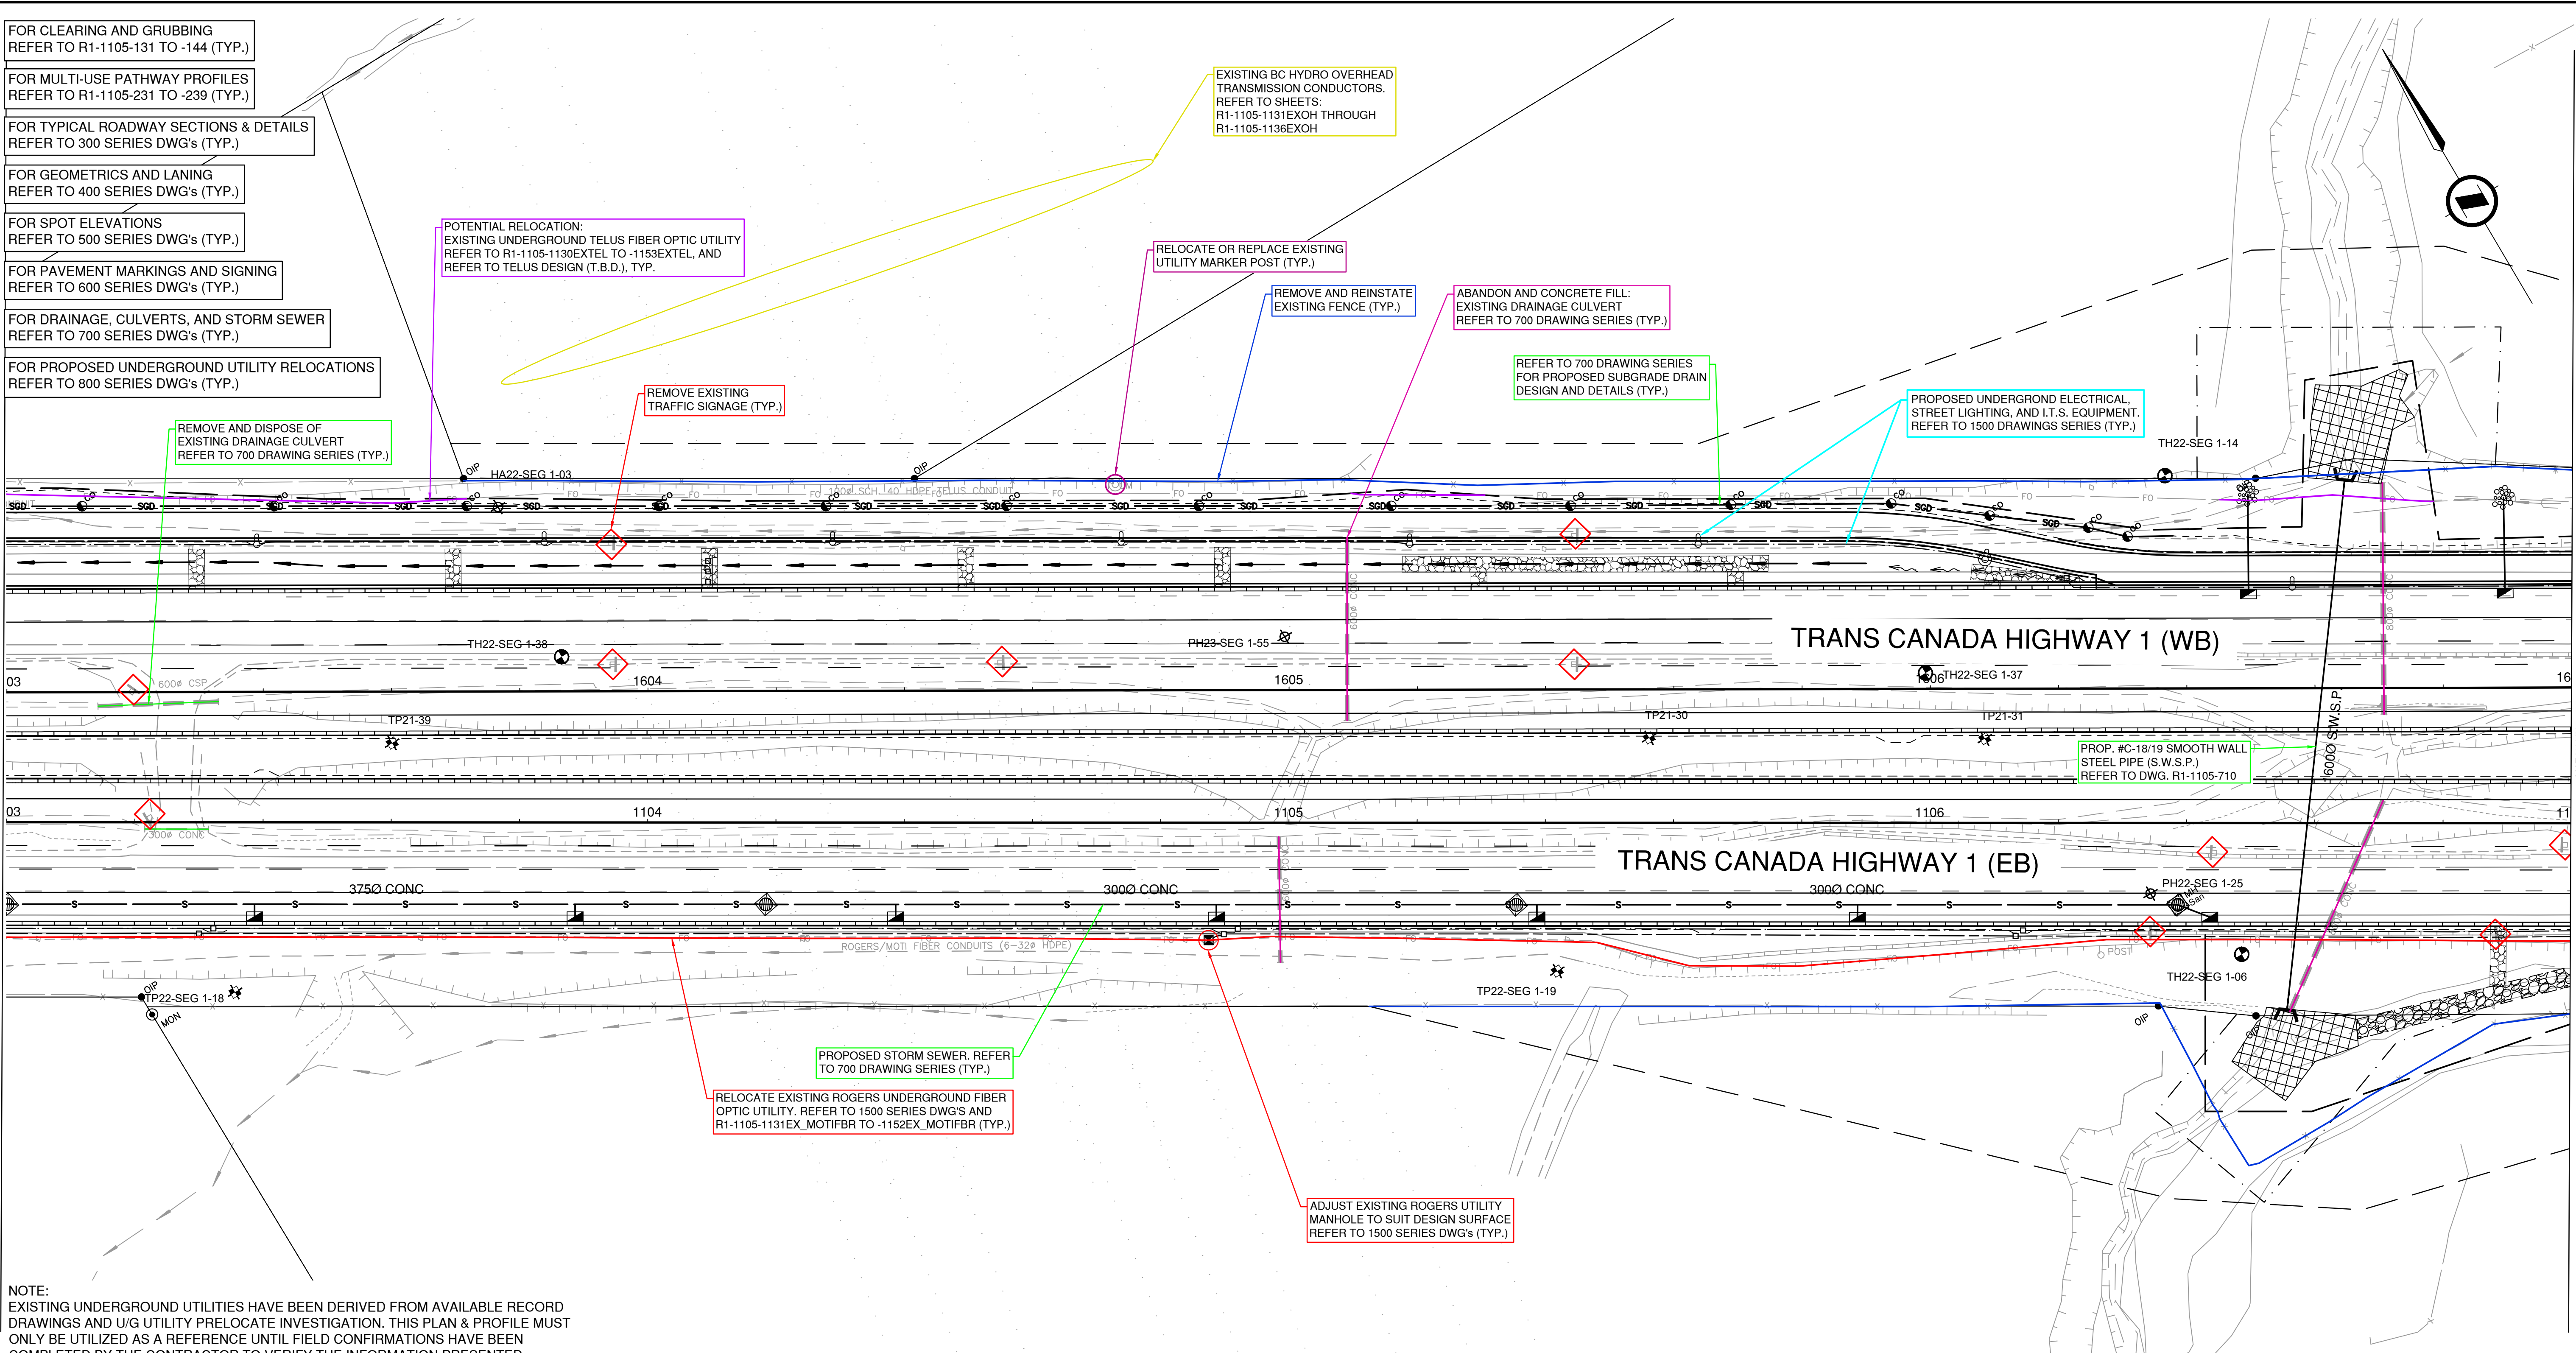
FOR CLEARING AND GRUBBING
REFER TO R1-1105-131 TO -144 (TYP.)

FOR MULTI-USE PATHWAY PROFILES
REFER TO R1-1105-231 TO -239 (TYP.)

FOR TYPICAL ROADWAY SECTIONS & DETAILS
REFER TO 300 SERIES DWG's (TYP.)

FOR GEOMETRICS AND LANING
REFER TO 400 SERIES DWG's (TYP.)

FOR SPOT ELEVATIONS
REFER TO 500 SERIES DWG's (TYP.)

FOR PAVEMENT MARKINGS AND SIGNING
REFER TO 600 SERIES DWG's (TYP.)

FOR DRAINAGE, CULVERTS, AND STORM SEWER
REFER TO 700 SERIES DWG's (TYP.)

FOR PROPOSED UNDERGROUND UTILITY RELOCATIONS
REFER TO 800 SERIES DWG's (TYP.)

EXISTING BC HYDRO OVERHEAD TRANSMISSION CONDUCTORS. REFER TO SHEETS: R1-1105-1131EXOH THROUGH R1-1105-1136EXOH

POTENTIAL RELOCATION: EXISTING UNDERGROUND TELUS FIBER OPTIC UTILITY REFER TO R1-1105-1130EXTEL TO -1153EXTEL, AND REFER TO TELUS DESIGN (T.B.D.), TYP.

RELOCATE OR REPLACE EXISTING UTILITY MARKER POST (TYP.)

REMOVE AND REINSTATE EXISTING FENCE (TYP.)

ABANDON AND CONCRETE FILL: EXISTING DRAINAGE CULVERT REFER TO 700 DRAWING SERIES (TYP.)

REFER TO 700 DRAWING SERIES FOR PROPOSED SUBGRADE DRAIN DESIGN AND DETAILS (TYP.)

PROPOSED UNDERGROND ELECTRICAL, STREET LIGHTING, AND I.T.S. EQUIPMENT. REFER TO 1500 DRAWINGS SERIES (TYP.)

REMOVE EXISTING TRAFFIC SIGNAGE (TYP.)

REMOVE AND DISPOSE OF EXISTING DRAINAGE CULVERT REFER TO 700 DRAWING SERIES (TYP.)

TH22-SEG 1-14
OIP HA22-SEG 1-03
OIP
100ø SCH. 40 HDPE TELUS CONDUIT
SGD FO
TH22-SEG 1-38
PH23-SEG 1-55
TRANS CANADA HIGHWAY 1 (WB)
TH22-SEG 1-37
600ø CSP
03
1604
1605
16
TP21-39
TP21-30
TP21-31
600ø CONC
600Ø S.W.S.P
PROP. #C-18/19 SMOOTH WALL STEEL PIPE (S.W.S.P.) REFER TO DWG. R1-1105-710
03
1104
1105
1106
11
300ø CONC
TRANS CANADA HIGHWAY 1 (EB)
375Ø CONC
300Ø CONC
300Ø CONC
PH22-SEG 1-25
ROGERS/MOTI FIBER CONDUITS (6-32ø HDPE)
POST
TH22-SEG 1-06
OIP TP22-SEG 1-18
MON
TP22-SEG 1-19
OIP

PROPOSED STORM SEWER. REFER TO 700 DRAWING SERIES (TYP.)

RELOCATE EXISTING ROGERS UNDERGROUND FIBER OPTIC UTILITY. REFER TO 1500 SERIES DWG'S AND R1-1105-1131EX_MOTIFBR TO -1152EX_MOTIFBR (TYP.)

ADJUST EXISTING ROGERS UTILITY MANHOLE TO SUIT DESIGN SURFACE REFER TO 1500 SERIES DWG's (TYP.)

NOTE:
EXISTING UNDERGROUND UTILITIES HAVE BEEN DERIVED FROM AVAILABLE RECORD DRAWINGS AND U/G UTILITY PRELOCATE INVESTIGATION. THIS PLAN & PROFILE MUST ONLY BE UTILIZED AS A REFERENCE UNTIL FIELD CONFIRMATIONS HAVE BEEN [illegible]